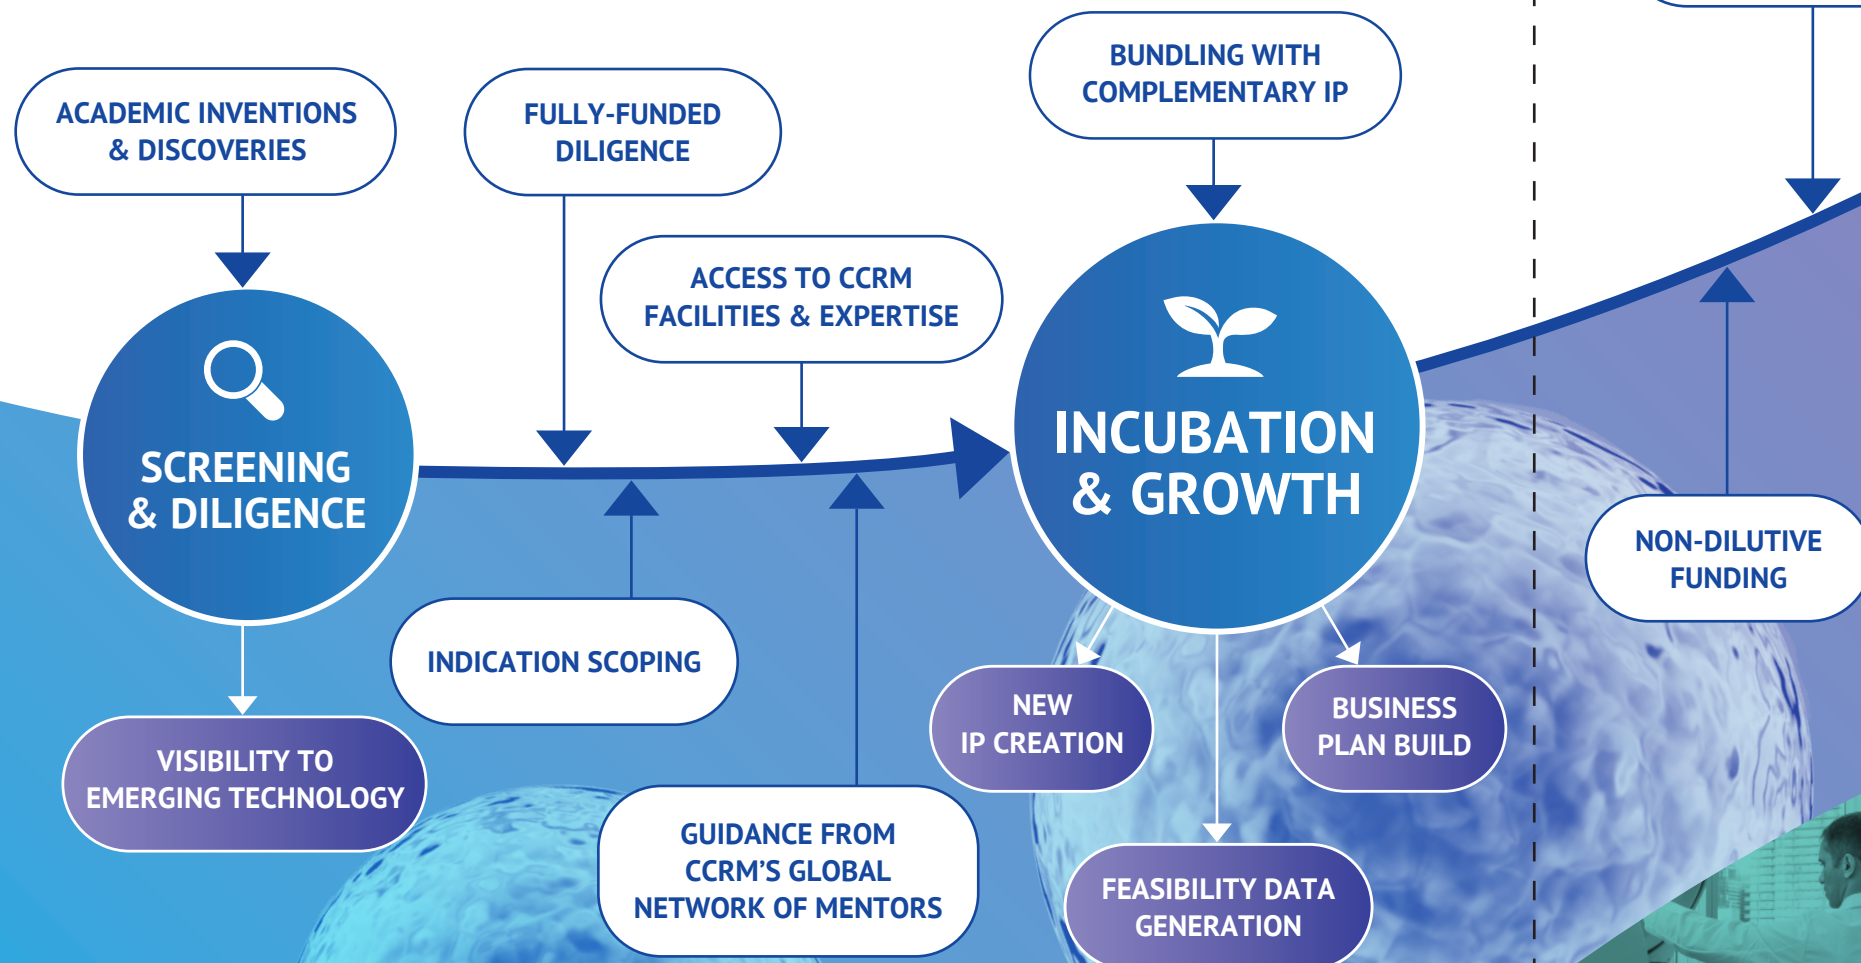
ACADEMIC INVENTIONS & DISCOVERIES

FULLY-FUNDED DILIGENCE

ACCESS TO CCRM FACILITIES & EXPERTISE

BUNDLING WITH COMPLEMENTARY IP

SCREENING & DILIGENCE

INCUBATION & GROWTH

NON-DILUTIVE FUNDING

INDICATION SCOPING

VISIBILITY TO EMERGING TECHNOLOGY

GUIDANCE FROM CCRM'S GLOBAL NETWORK OF MENTORS

NEW IP CREATION

BUSINESS PLAN BUILD

FEASIBILITY DATA GENERATION